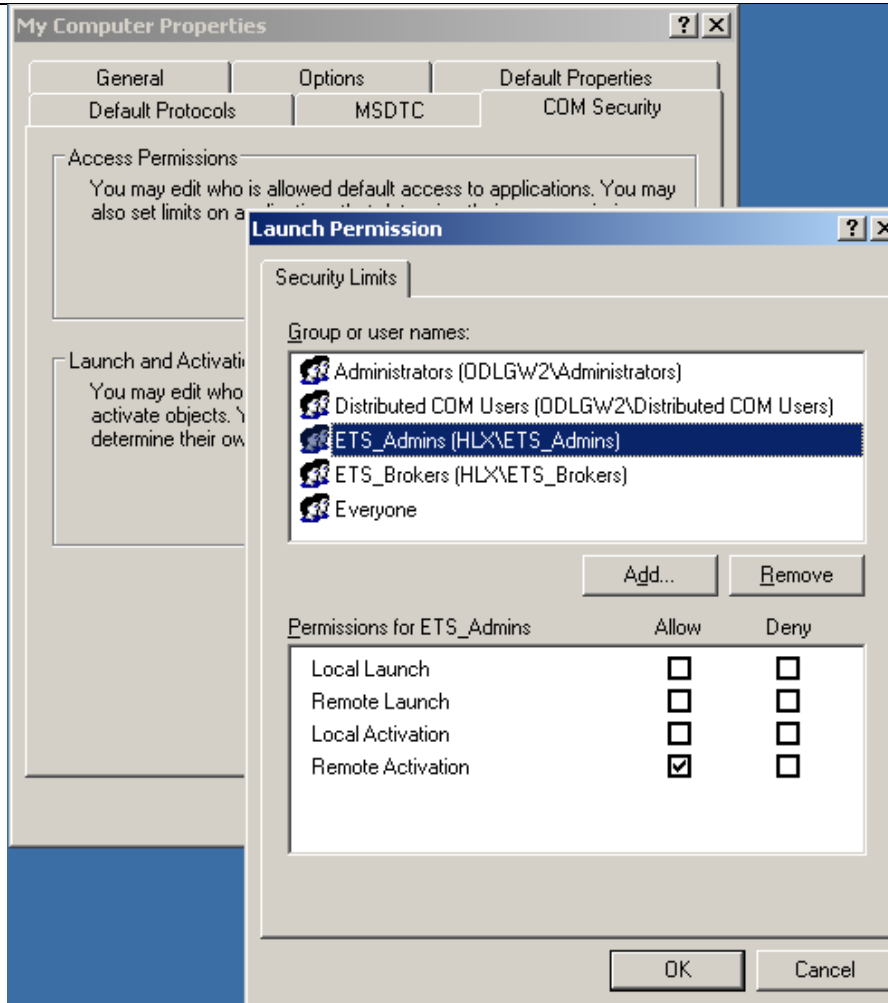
My Computer Properties
?
General Options Default Properties
Default Protocols MSDTC COM Security
Access Permissions
You may edit who is allowed default access to applications. You may also set limits on a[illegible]
Launch and Activati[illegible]
You may edit who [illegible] activate objects. Y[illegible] determine their ow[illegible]

Launch Permission
?
Security Limits
Group or user names:
Administrators (ODLGW2\Administrators)
Distributed COM Users (ODLGW2\Distributed COM Users)
ETS_Admins (HLX\ETS_Admins)
ETS_Brokers (HLX\ETS_Brokers)
Everyone
Add... Remove

| Permissions for ETS_Admins | Allow | Deny |
|---|---|---|
| Local Launch | ☐ | ☐ |
| Remote Launch | ☐ | ☐ |
| Local Activation | ☐ | ☐ |
| Remote Activation | ☑ | ☐ |

OK Cancel